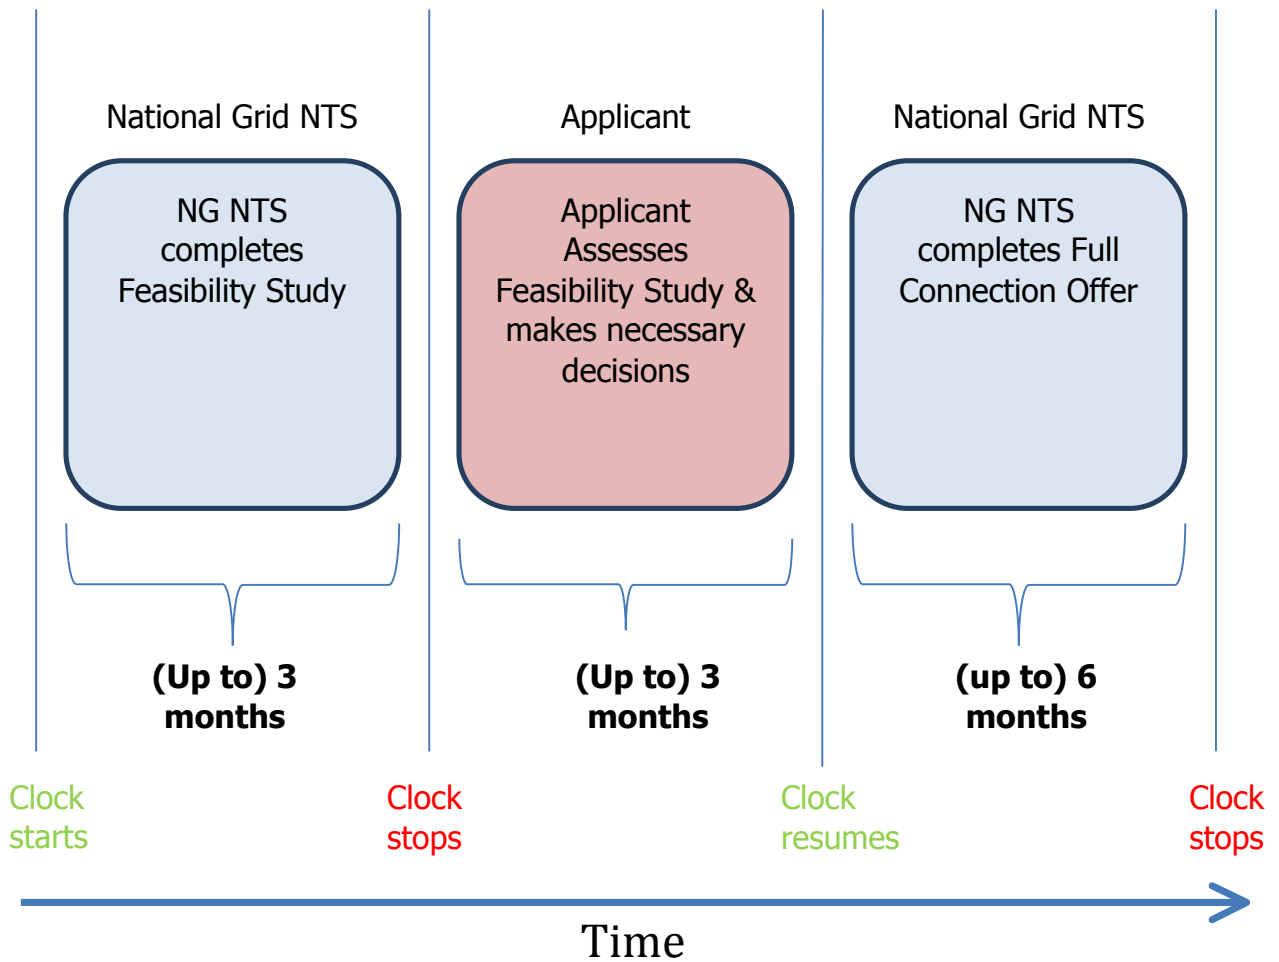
National Grid NTS

NG NTS completes Feasibility Study

(Up to) 3 months

Applicant

Applicant Assesses Feasibility Study & makes necessary decisions

(Up to) 3 months

National Grid NTS

NG NTS completes Full Connection Offer

(up to) 6 months

Clock starts

Clock stops

Clock resumes

Clock stops

Time